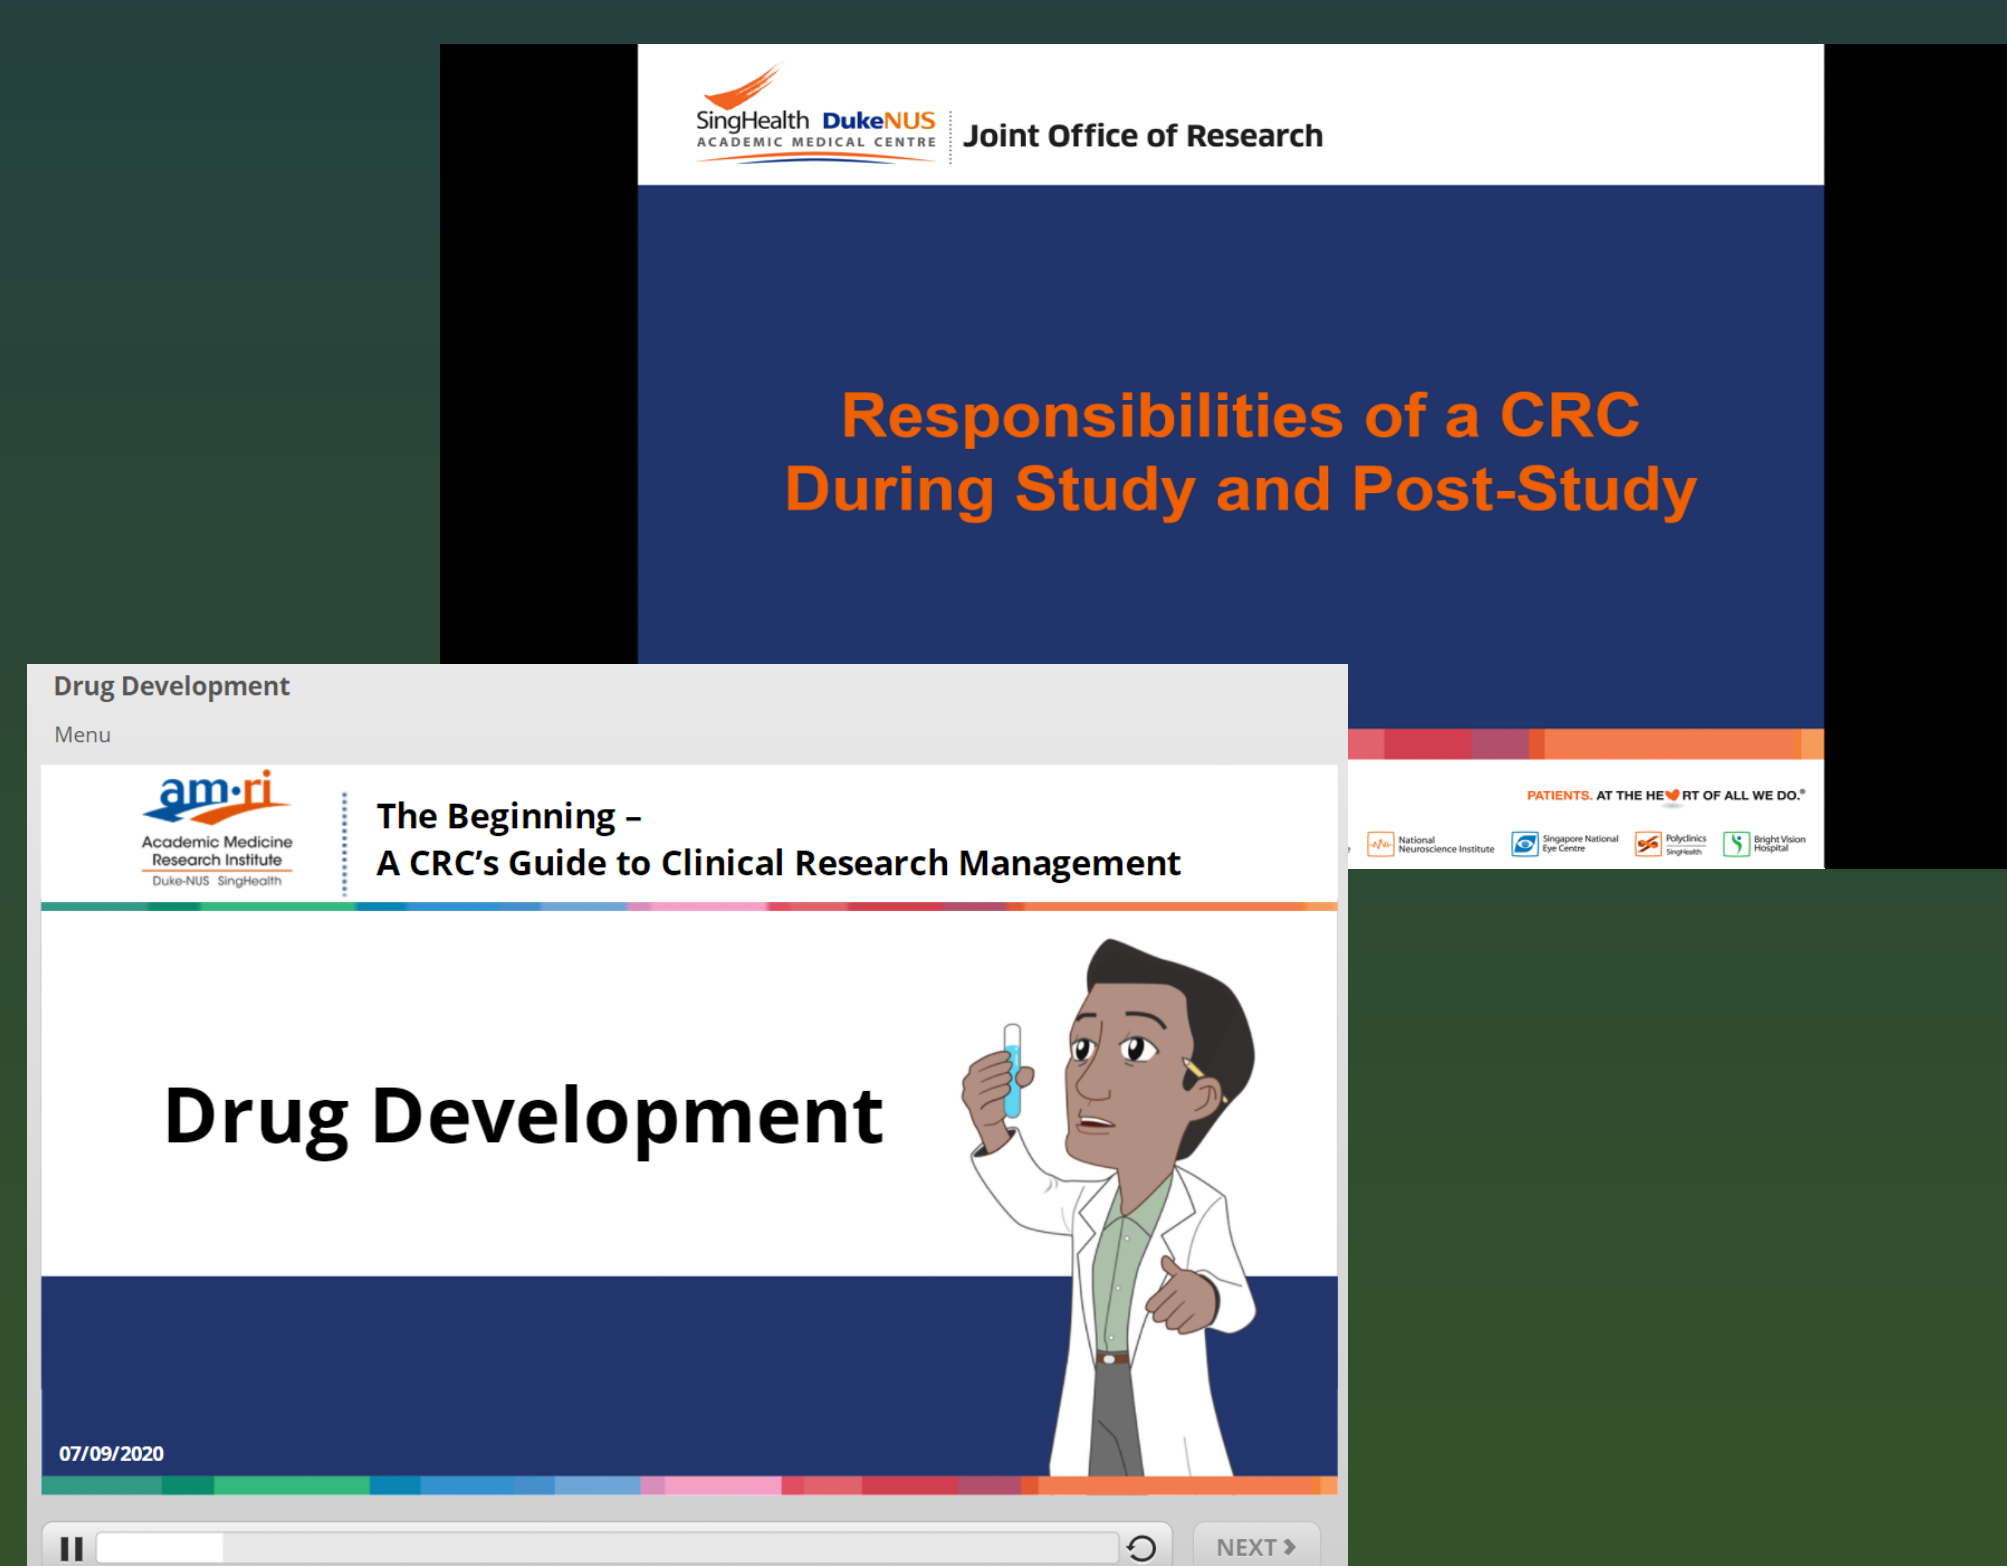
SingHealth DukeNUS
ACADEMIC MEDICAL CENTRE
Joint Office of Research

Responsibilities of a CRC During Study and Post-Study

PATIENTS. AT THE HE♥RT OF ALL WE DO.®

National Neuroscience Institute
Singapore National Eye Centre
Polyclinics SingHealth
Bright Vision Hospital

Drug Development

Menu

am·ri
Academic Medicine Research Institute
Duke-NUS SingHealth

The Beginning –
A CRC's Guide to Clinical Research Management

Drug Development

07/09/2020

NEXT ›